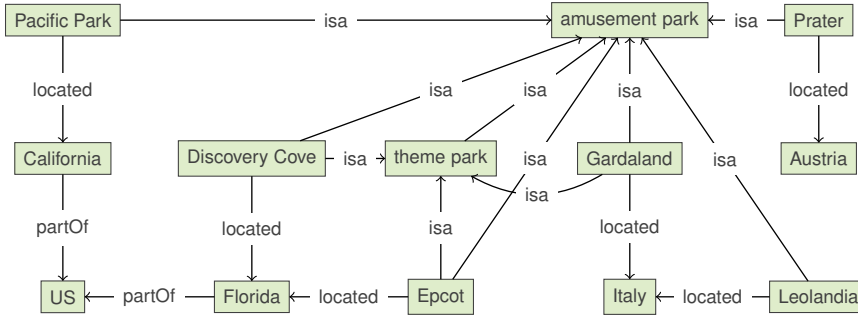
Pacific Park — isa → amusement park ← isa — Prater

located

located

California

Discovery Cove — isa → theme park

Gardaland

Austria

isa

isa

isa

isa

isa

isa

isa

partOf

located

located

isa

US ← partOf — Florida ← located — Epcot

Italy ← located — Leolandia